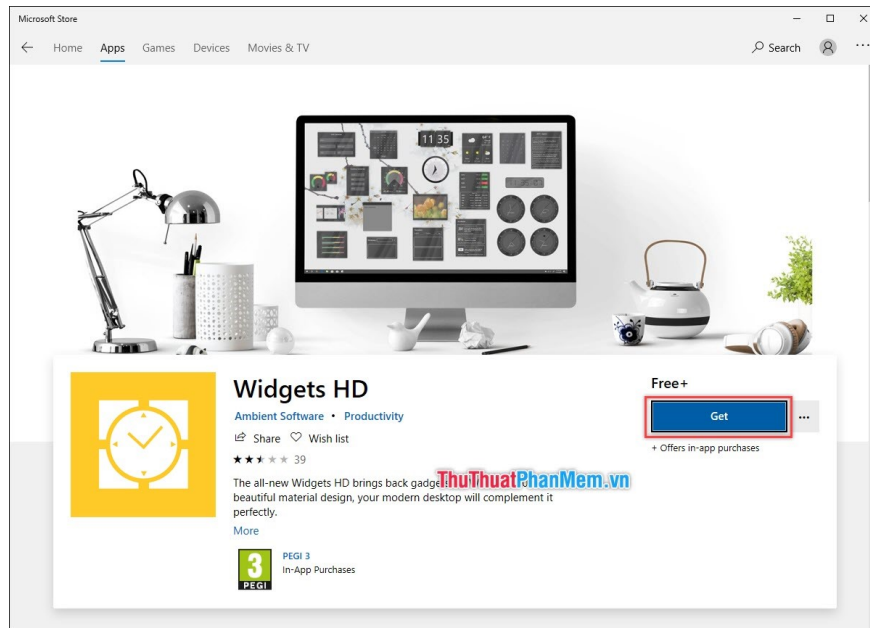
Microsoft Store

Home Apps Games Devices Movies & TV

Search

11 35

Widgets HD

Ambient Software • Productivity

Share Wish list

39

The all-new Widgets HD brings back gadge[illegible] beautiful material design, your modern desktop will complement it perfectly.

ThuThuatPhanMem.vn

More

3 PEGI

PEGI 3
In-App Purchases

Free+

Get

...

+ Offers in-app purchases